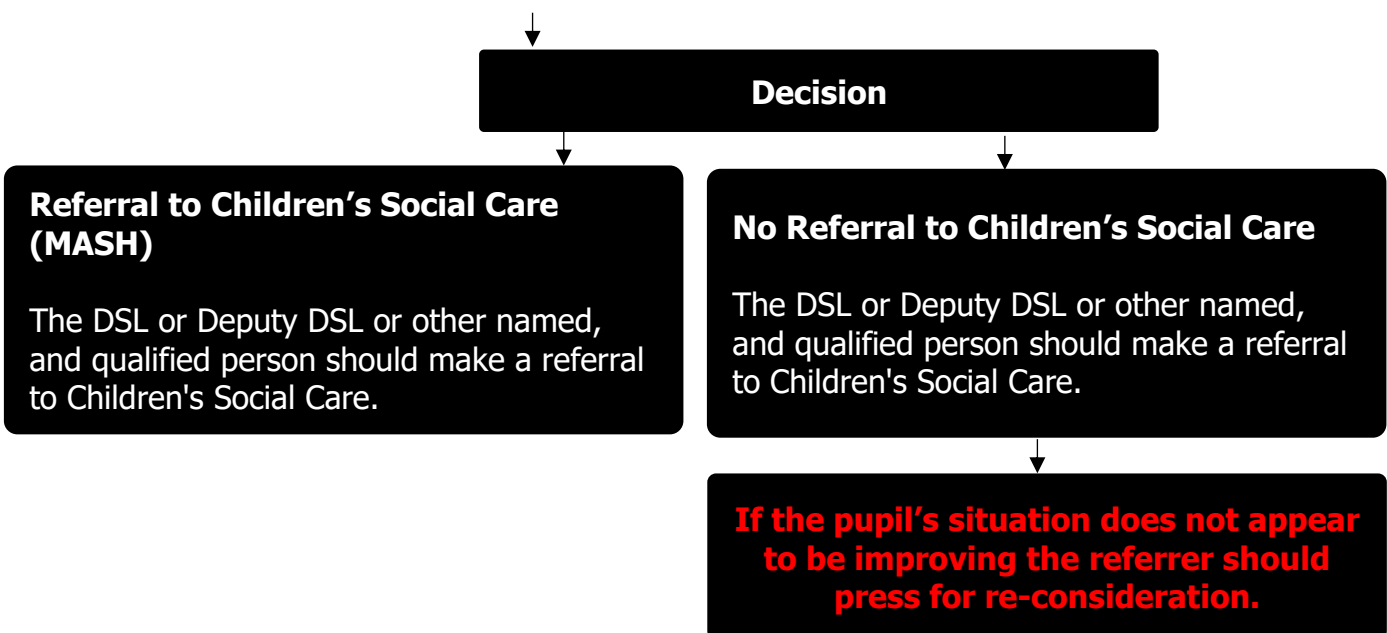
Decision

Referral to Children’s Social Care (MASH)

The DSL or Deputy DSL or other named, and qualified person should make a referral to Children's Social Care.

No Referral to Children’s Social Care

The DSL or Deputy DSL or other named, and qualified person should make a referral to Children's Social Care.

If the pupil’s situation does not appear to be improving the referrer should press for re-consideration.